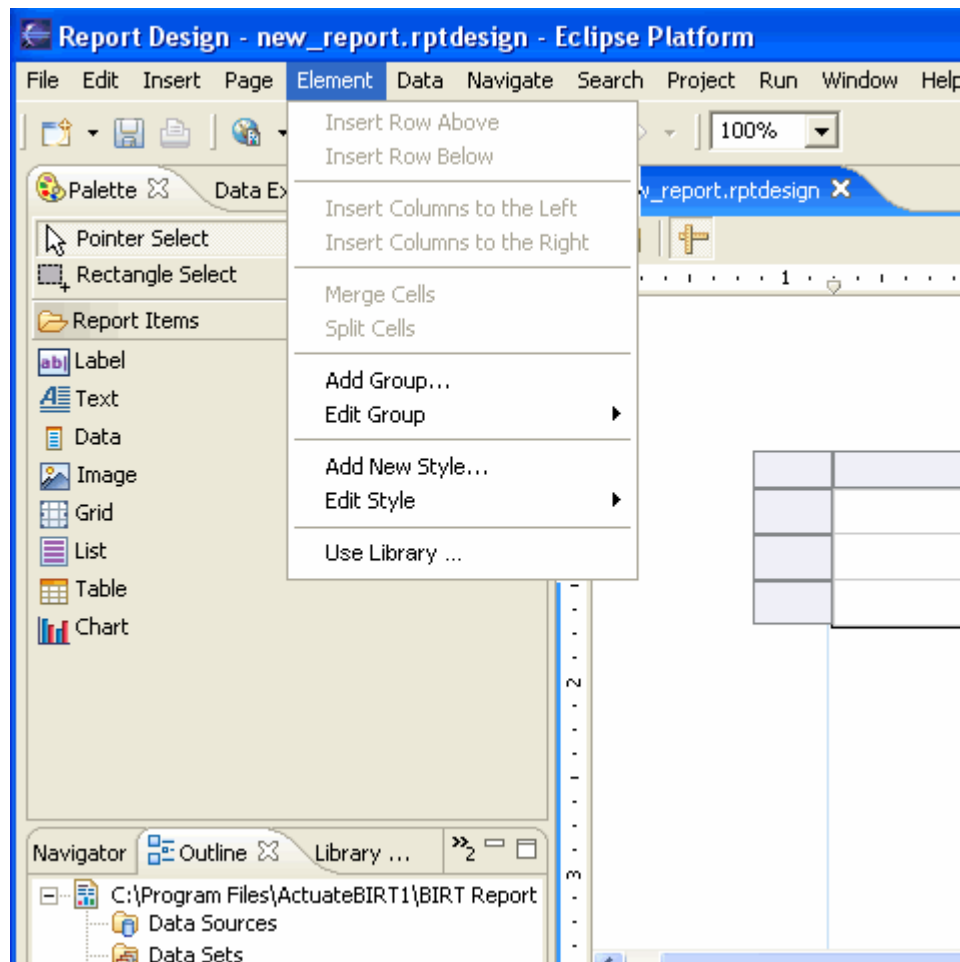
Report Design - new_report.rptdesign - Eclipse Platform

File Edit Insert Page Element Data Navigate Search Project Run Window Help

100%

Palette Data Ex

Pointer Select
Rectangle Select

Report Items
Label
Text
Data
Image
Grid
List
Table
Chart

Insert Row Above
Insert Row Below
Insert Columns to the Left
Insert Columns to the Right
Merge Cells
Split Cells
Add Group...
Edit Group
Add New Style...
Edit Style
Use Library ...

_report.rptdesign

1

2

3

Navigator Outline Library ... »2

C:\Program Files\ActuateBIRT1\BIRT Report
Data Sources
Data Sets